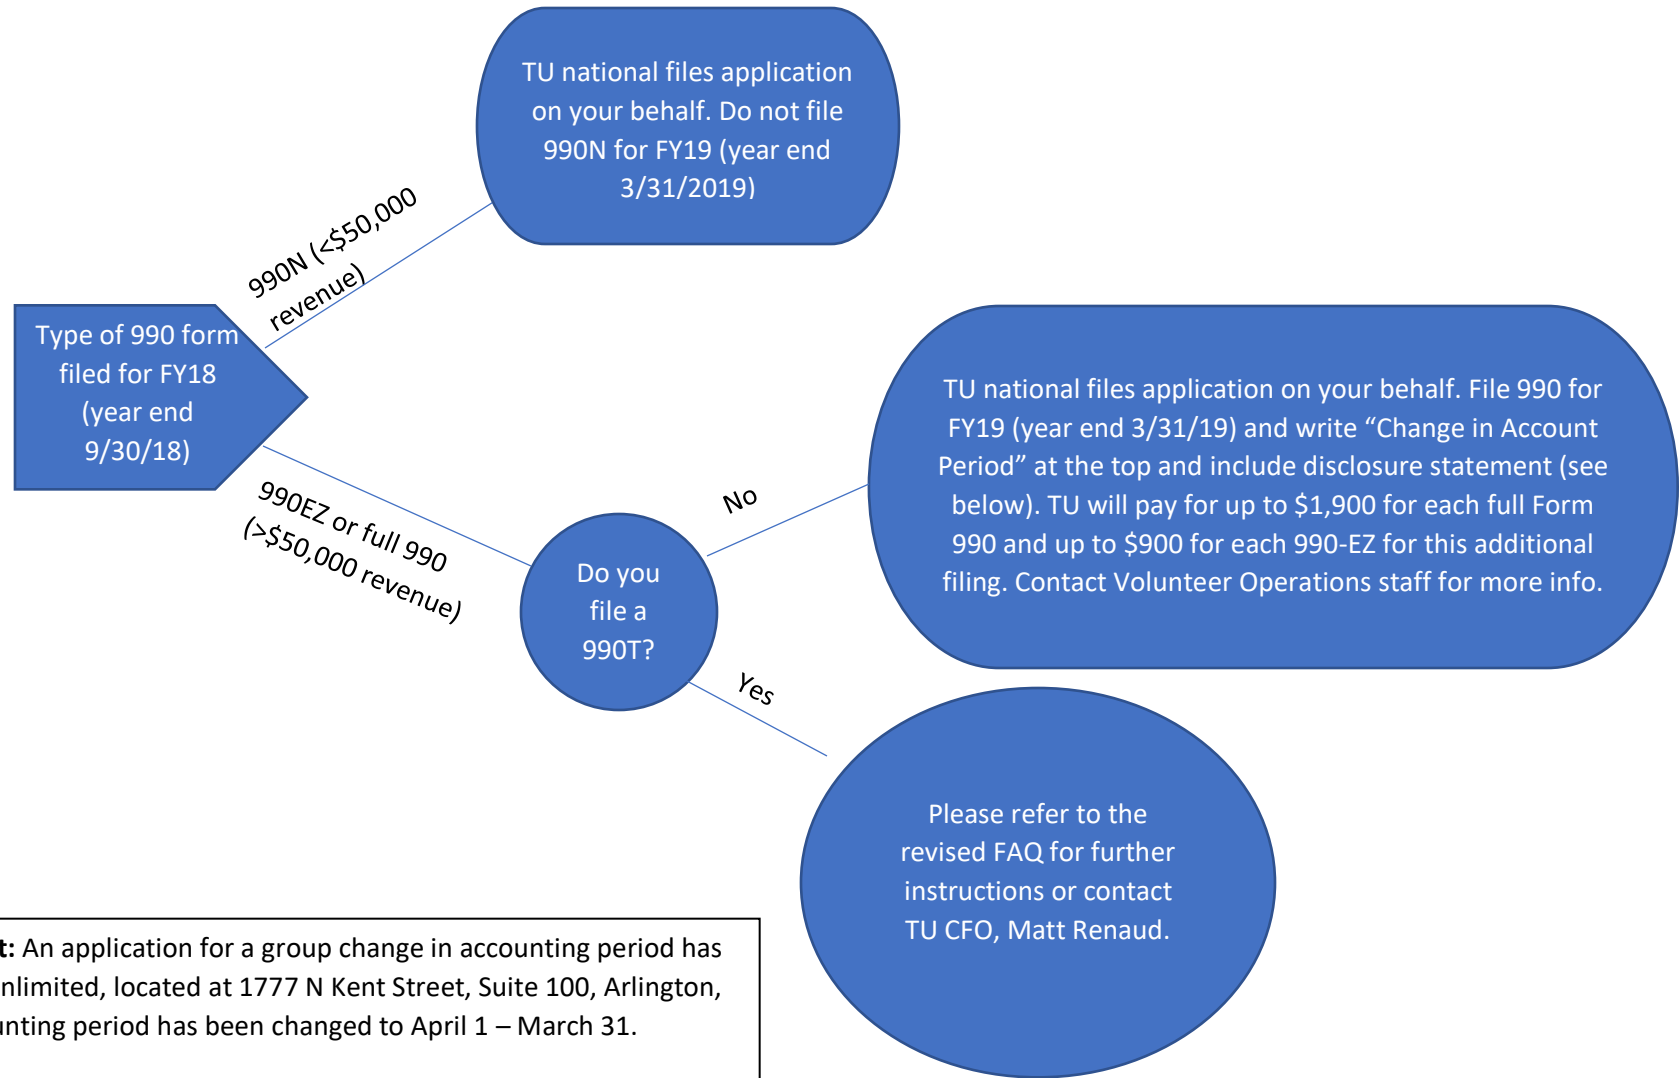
TU national files application on your behalf. Do not file 990N for FY19 (year end 3/31/2019)

990N (<$50,000 revenue)

Type of 990 form filed for FY18 (year end 9/30/18)

990EZ or full 990 (>$50,000 revenue)

Do you file a 990T?

No

TU national files application on your behalf. File 990 for FY19 (year end 3/31/19) and write “Change in Account Period” at the top and include disclosure statement (see below). TU will pay for up to $1,900 for each full Form 990 and up to $900 for each 990-EZ for this additional filing. Contact Volunteer Operations staff for more info.

Yes

Please refer to the revised FAQ for further instructions or contact TU CFO, Matt Renaud.

**t:** An application for a group change in accounting period has nlimited, located at 1777 N Kent Street, Suite 100, Arlington, unting period has been changed to April 1 – March 31.